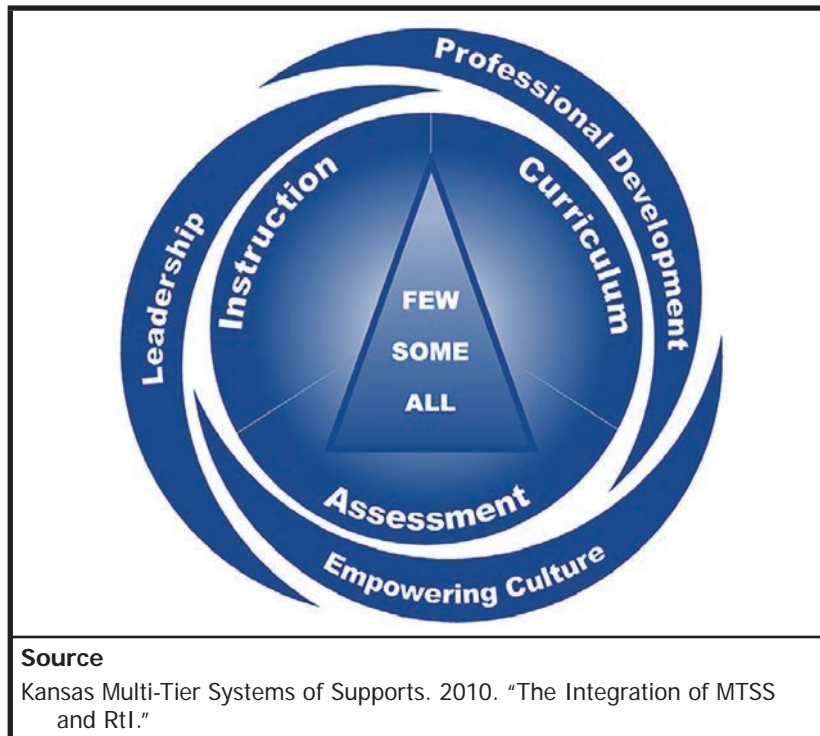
Professional Development

Leadership

Instruction

Curriculum

FEW

SOME

ALL

Assessment

Empowering Culture

**Source**

Kansas Multi-Tier Systems of Supports. 2010. "The Integration of MTSS and RtI."